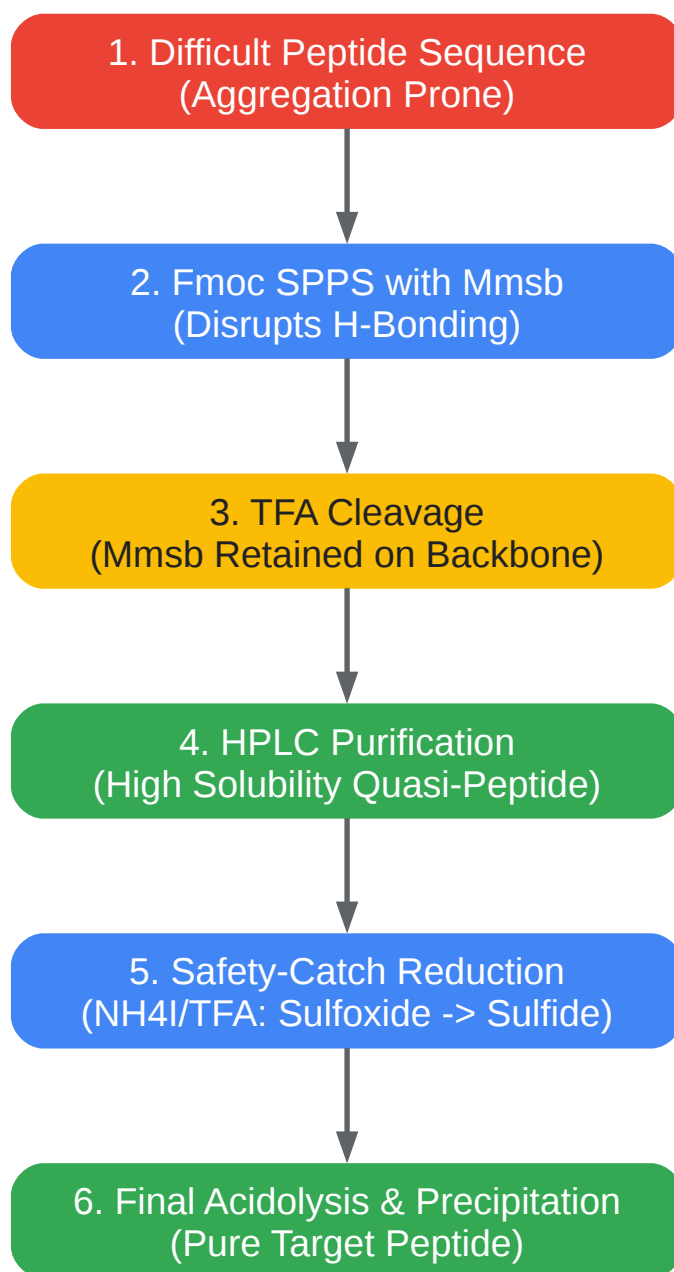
1. Difficult Peptide Sequence
(Aggregation Prone)

2. Fmoc SPPS with Mmsb
(Disrupts H-Bonding)

3. TFA Cleavage
(Mmsb Retained on Backbone)

4. HPLC Purification
(High Solubility Quasi-Peptide)

5. Safety-Catch Reduction
(NH4I/TFA: Sulfoxide -> Sulfide)

6. Final Acidolysis & Precipitation
(Pure Target Peptide)